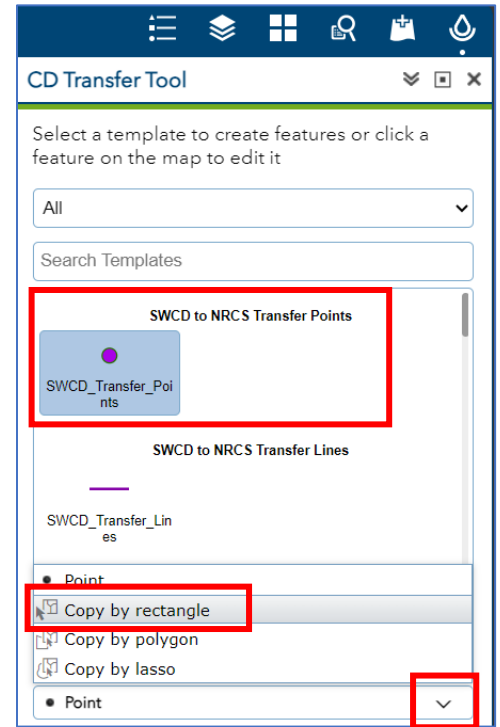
CD Transfer Tool

Select a template to create features or click a feature on the map to edit it

All

Search Templates

SWCD to NRCS Transfer Points

SWCD_Transfer_Points

SWCD to NRCS Transfer Lines

SWCD_Transfer_Lines

Point

Copy by rectangle

Copy by polygon

Copy by lasso

Point